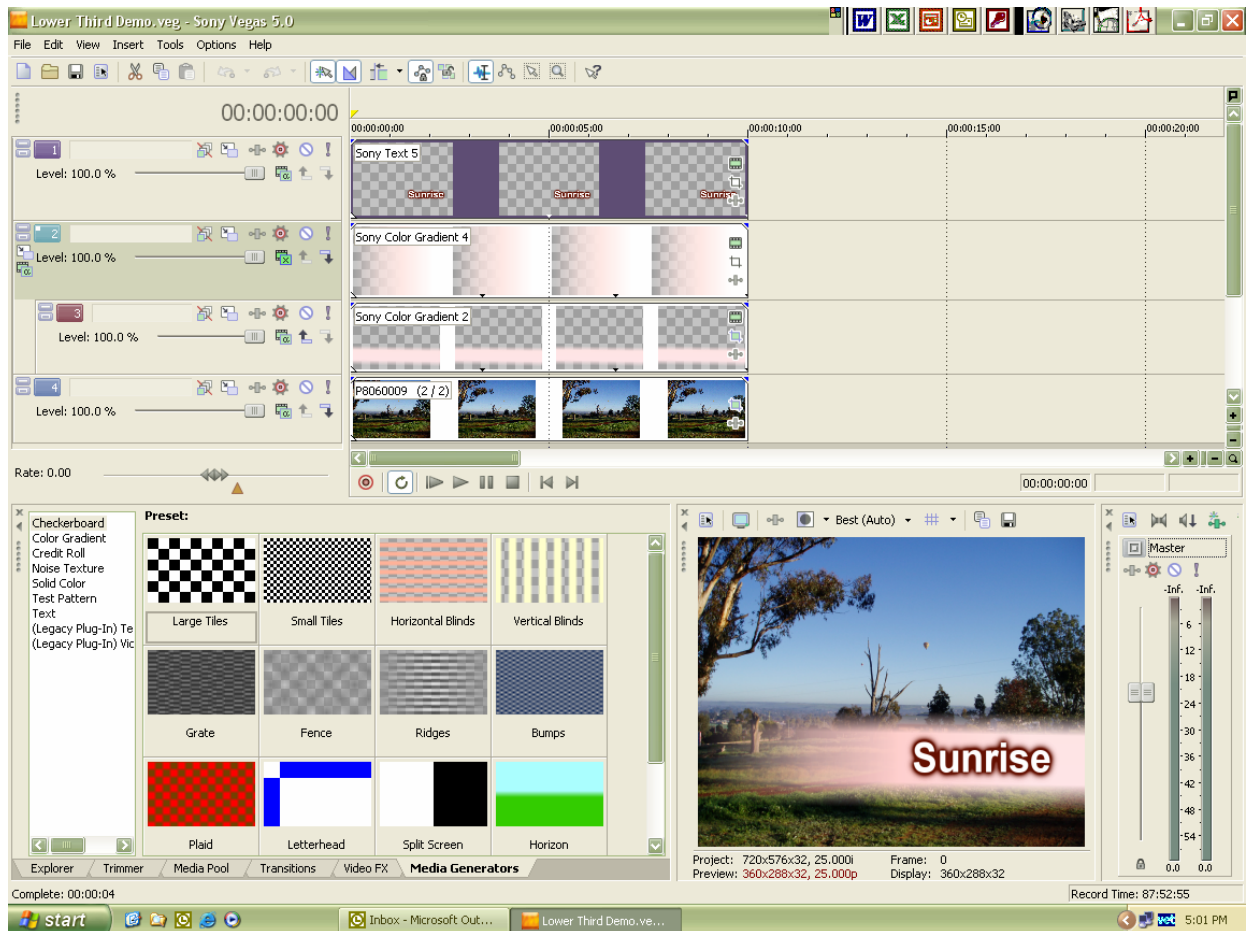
Lower Third Demo.veg - Sony Vegas 5.0

File Edit View Insert Tools Options Help

00:00:00:00

00:00:00:00 00:00:05:00 00:00:10:00 00:00:15:00 00:00:20:00

1
Level: 100.0 %

Sony Text 5
Sunrise Sunrise Sunrise

2
Level: 100.0 %

Sony Color Gradient 4

3
Level: 100.0 %

Sony Color Gradient 2

4
Level: 100.0 %

P8060009 (2 / 2)

Rate: 0.00

00:00:00:00

Checkerboard
Color Gradient
Credit Roll
Noise Texture
Solid Color
Test Pattern
Text
(Legacy Plug-In) Te
(Legacy Plug-In) Vic

Preset:

Large Tiles
Small Tiles
Horizontal Blinds
Vertical Blinds
Grate
Fence
Ridges
Bumps
Plaid
Letterhead
Split Screen
Horizon

Best (Auto)

Sunrise

Project: 720x576x32, 25.000i
Preview: 360x288x32, 25.000p
Frame: 0
Display: 360x288x32

Master
-Inf. -Inf.
6 12 18 24 30 36 42 48 54
0.0 0.0

Explorer Trimmer Media Pool Transitions Video FX Media Generators

Complete: 00:00:04
Record Time: 87:52:55

start
Inbox - Microsoft Out...
Lower Third Demo.ve...
5:01 PM